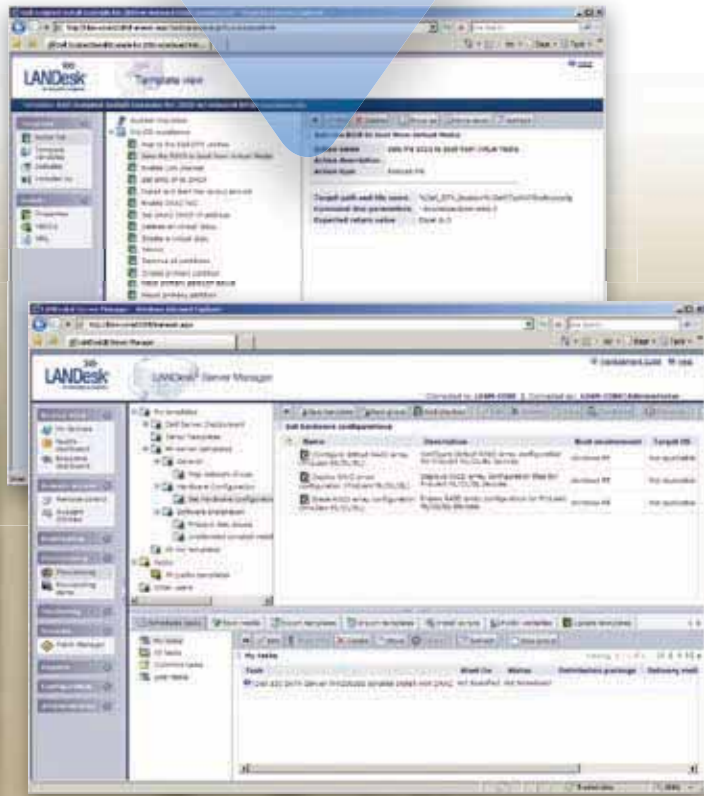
LANDesk

Template view

LANDesk

LANDesk Server Manager

My tasks

Dell hardware configurations

Name

Description

Boot environment

Target OS

Windows PE

Windows PE

Windows PE

Not applicable

Not applicable

Not applicable

Windows PE

Target path and file name

Expected return value

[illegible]